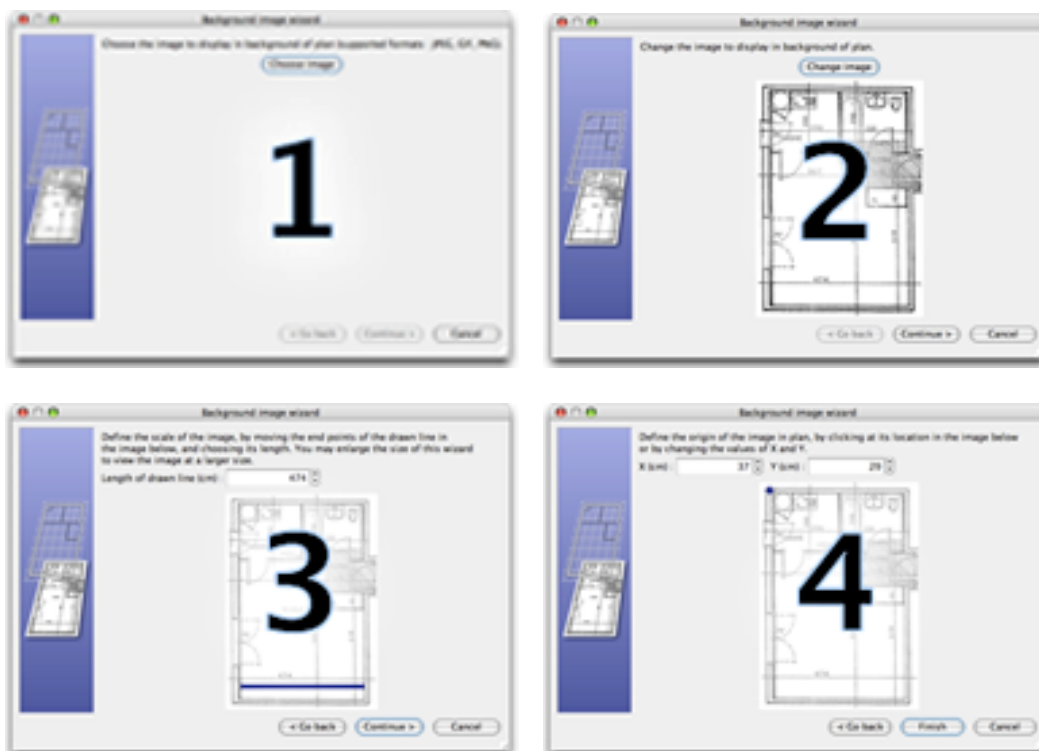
Background image wizard

Choose the image to display in background of plan (supported formats: JPEG, GIF, PNG):

Choose image

1

< Go back
Continue >
Cancel

Background image wizard

Change the image to display in background of plan.

Change image

2

< Go back
Continue >
Cancel

Background image wizard

Define the scale of the image, by moving the end points of the drawn line in the image below, and choosing its length. You may enlarge the size of this wizard to view the image at a larger size.

Length of drawn line (cm): 474

3

< Go back
Continue >
Cancel

Background image wizard

Define the origin of the image in plan, by clicking at its location in the image below or by changing the values of X and Y.

X (cm): 37
Y (cm): 29

4

< Go back
Finish
Cancel